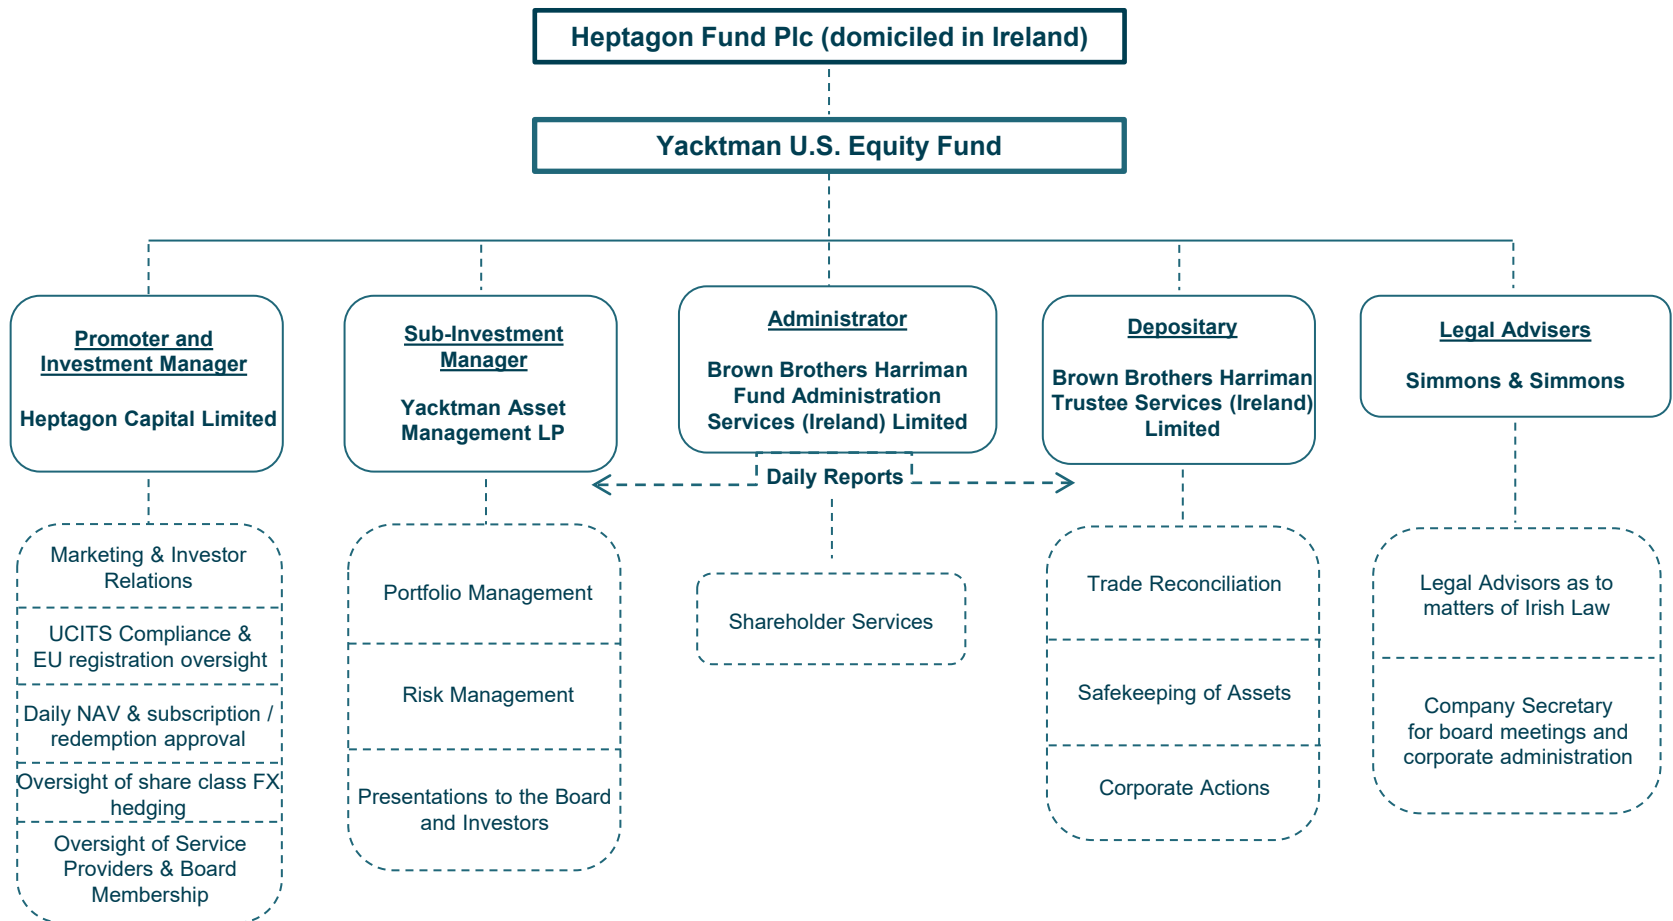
Heptagon Fund Plc (domiciled in Ireland)

Yacktman U.S. Equity Fund

Promoter and Investment Manager

Heptagon Capital Limited

Sub-Investment Manager

Yacktman Asset Management LP

Administrator

Brown Brothers Harriman Fund Administration Services (Ireland) Limited

Depositary

Brown Brothers Harriman Trustee Services (Ireland) Limited

Legal Advisers

Simmons & Simmons

Daily Reports

Marketing & Investor Relations

UCITS Compliance & EU registration oversight

Daily NAV & subscription / redemption approval

Oversight of share class FX hedging

Oversight of Service Providers & Board Membership

Portfolio Management

Risk Management

Presentations to the Board and Investors

Shareholder Services

Trade Reconciliation

Safekeeping of Assets

Corporate Actions

Legal Advisors as to matters of Irish Law

Company Secretary for board meetings and corporate administration